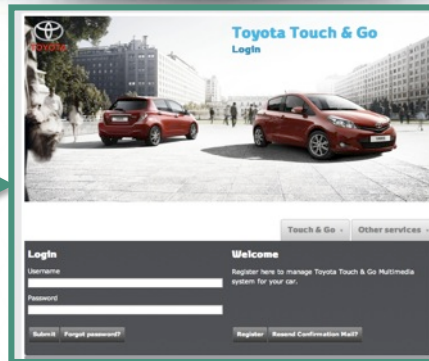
TOYOTA

Toyota Touch & Go
Login

Touch & Go
Other services

Login
Username
Password
Submit
Forgot password?

Welcome
Register here to manage Toyota Touch & Go Multimedia system for your car.
Register
Resend Confirmation Mail?